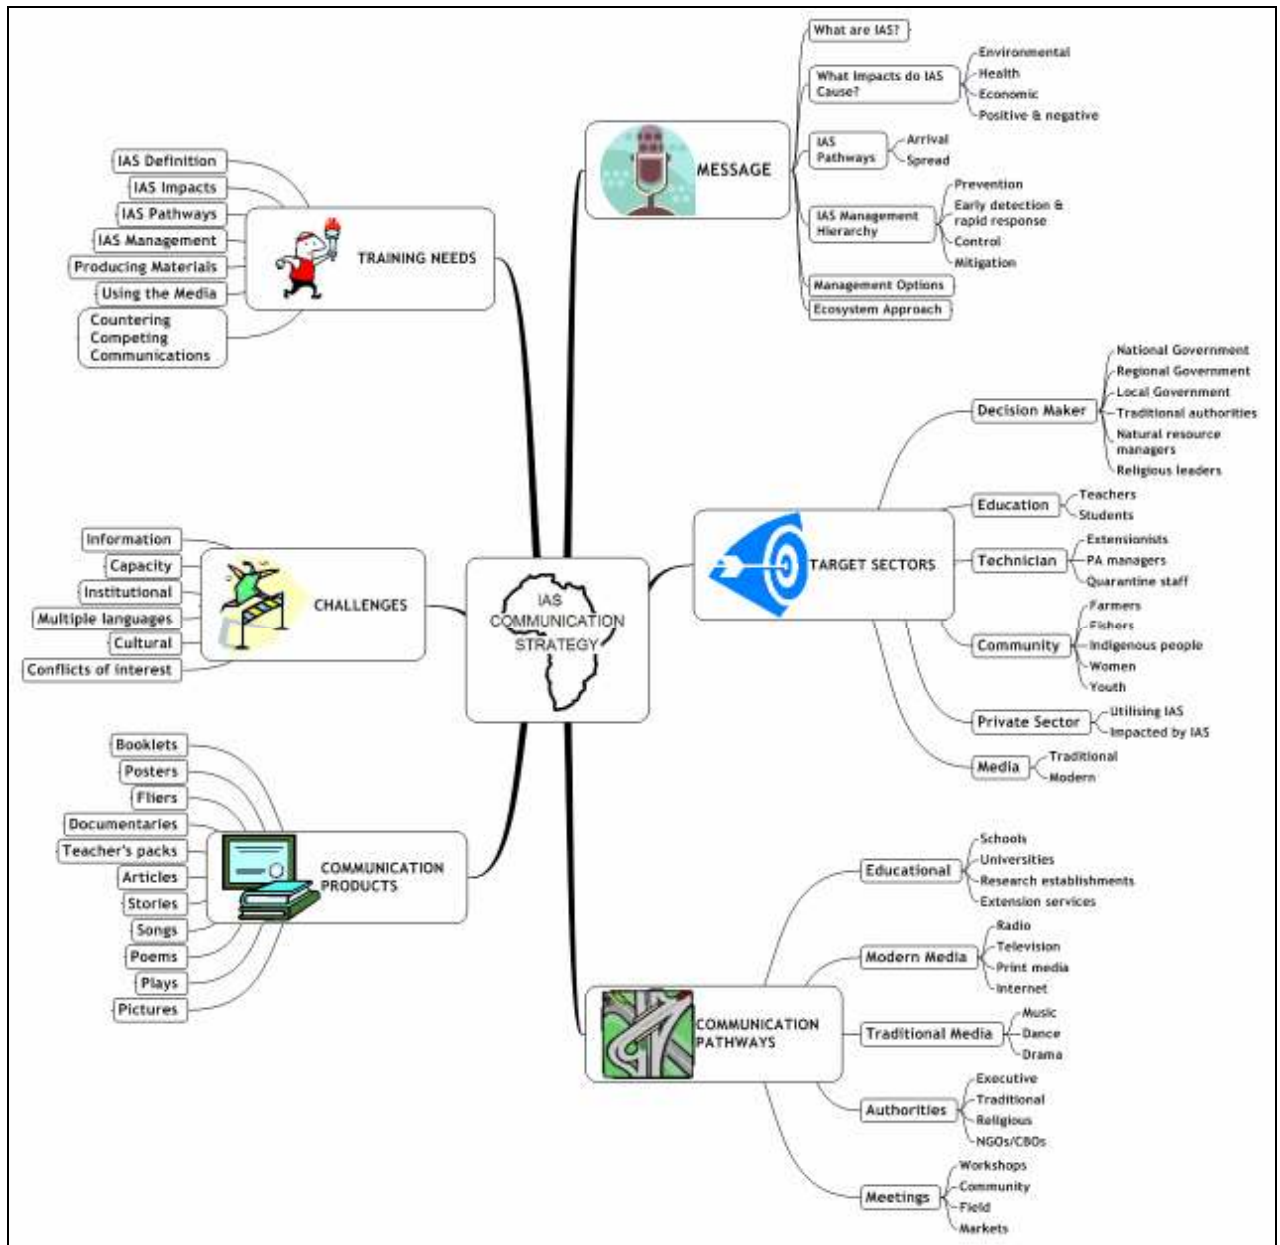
IAS COMMUNICATION STRATEGY

TRAINING NEEDS
IAS Definition
IAS Impacts
IAS Pathways
IAS Management
Producing Materials
Using the Media
Countering Competing Communications

CHALLENGES
Information
Capacity
Institutional
Multiple languages
Cultural
Conflicts of interest

COMMUNICATION PRODUCTS
Booklets
Posters
Fliers
Documentaries
Teacher's packs
Articles
Stories
Songs
Poems
Plays
Pictures

MESSAGE
What are IAS?
What impacts do IAS Cause?
Environmental
Health
Economic
Positive & negative
IAS Pathways
Arrival
Spread
IAS Management Hierarchy
Prevention
Early detection & rapid response
Control
Mitigation
Management Options
Ecosystem Approach

TARGET SECTORS
Decision Maker
National Government
Regional Government
Local Government
Traditional authorities
Natural resource managers
Religious leaders
Education
Teachers
Students
Technician
Extensionists
PA managers
Quarantine staff
Community
Farmers
Fishers
Indigenous people
Women
Youth
Private Sector
Utilising IAS
Impacted by IAS
Media
Traditional
Modern

COMMUNICATION PATHWAYS
Educational
Schools
Universities
Research establishments
Extension services
Modern Media
Radio
Television
Print media
Internet
Traditional Media
Music
Dance
Drama
Authorities
Executive
Traditional
Religious
NGOs/CBOs
Meetings
Workshops
Community
Field
Markets